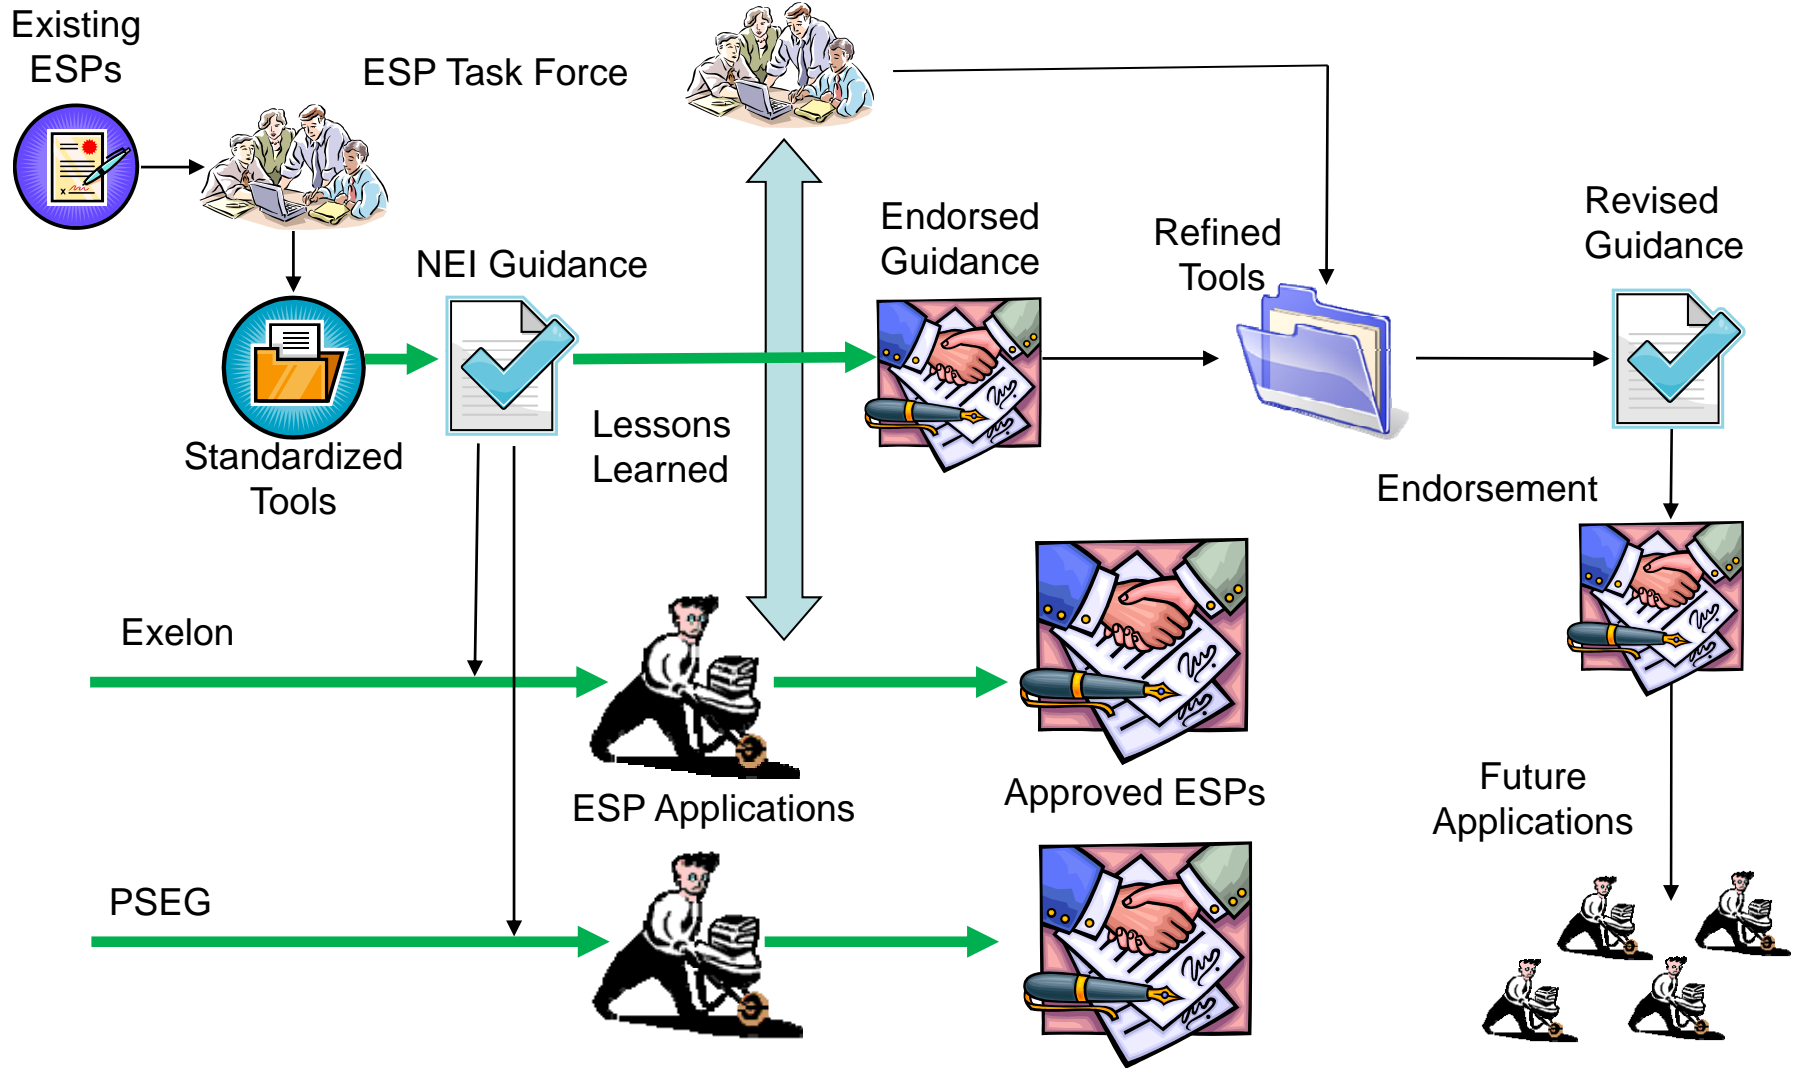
Existing ESPs

ESP Task Force

NEI Guidance

Standardized Tools

Endorsed Guidance

Refined Tools

Revised Guidance

Lessons Learned

Endorsement

Exelon

ESP Applications

Approved ESPs

Future Applications

PSEG